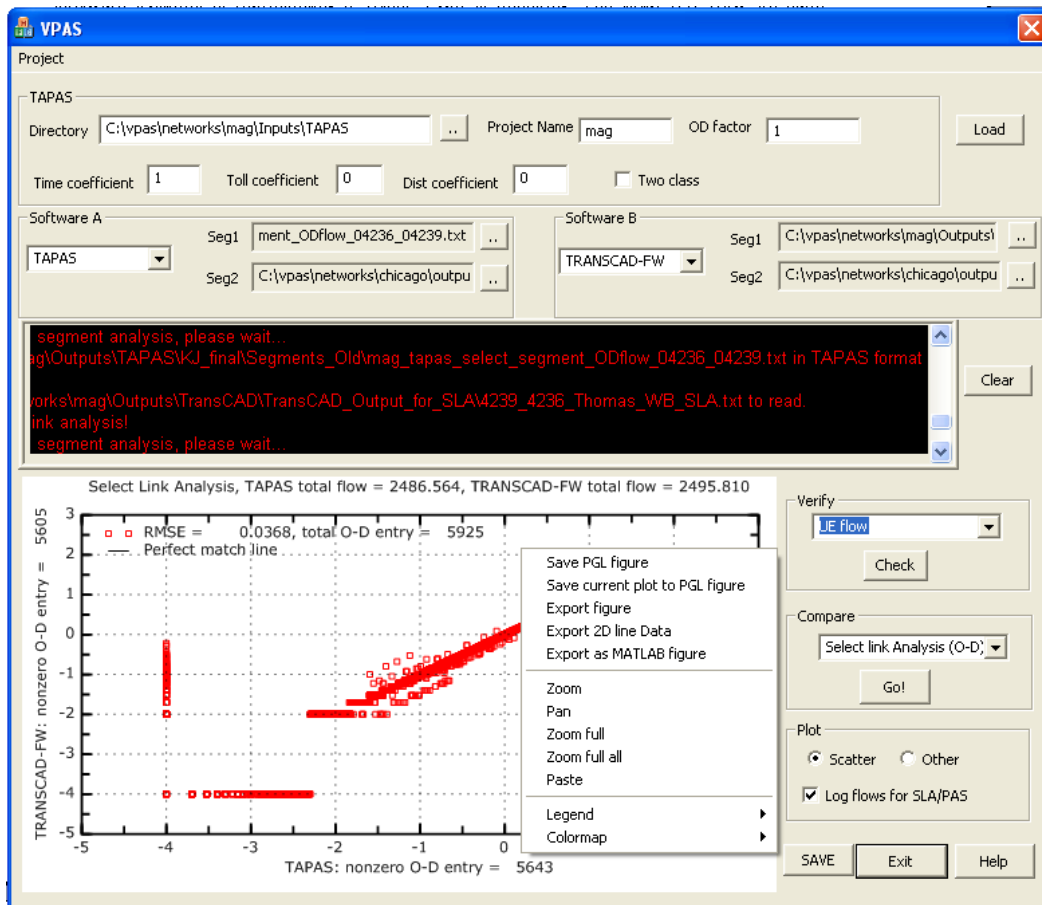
VPAS

Project

TAPAS

Directory C:\vpas\networks\mag\Inputs\TAPAS ..

Project Name mag

OD factor 1

Load

Time coefficient 1

Toll coefficient 0

Dist coefficient 0

Two class

Software A

TAPAS

Seg1 ment_ODflow_04236_04239.txt ..

Seg2 C:\vpas\networks\chicago\outpu ..

Software B

TRANSCAD-FW

Seg1 C:\vpas\networks\mag\Outputs\ ..

Seg2 C:\vpas\networks\chicago\outpu ..

segment analysis, please wait...
g\Outputs\TAPAS\KJ_final\Segments_Old\mag_tapas_select_segment_ODflow_04236_04239.txt in TAPAS format

vorks\mag\Outputs\TransCAD\TransCAD_Output_for_SLA\4239_4236_Thomas_WB_SLA.txt to read.
ink analysis!
segment analysis, please wait...

Clear

Select Link Analysis, TAPAS total flow = 2486.564, TRANSCAD-FW total flow = 2495.810

RMSE = 0.0368, total O-D entry = 5925

Perfect match line

TRANSCAD-FW: nonzero O-D entry = 5605

TAPAS: nonzero O-D entry = 5643

3
2
1
0
-1
-2
-3
-4
-5

-5 -4 -3 -2 -1 0

Save PGL figure
Save current plot to PGL figure
Export figure
Export 2D line Data
Export as MATLAB figure
Zoom
Pan
Zoom full
Zoom full all
Paste
Legend
Colormap

Verify

UE flow

Check

Compare

Select link Analysis (O-D)

Go!

Plot

Scatter

Other

Log flows for SLA/PAS

SAVE

Exit

Help